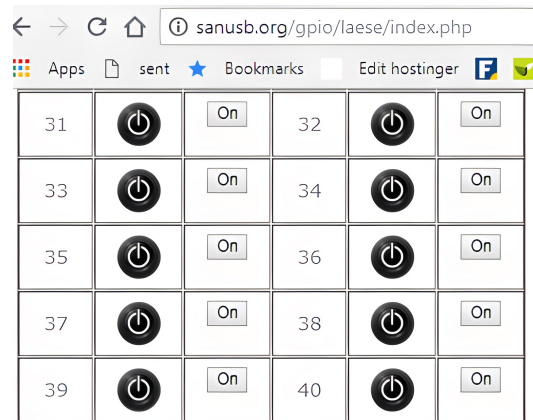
sanusb.org/gpio/laese/index.php

Apps sent Bookmarks Edit hostinger

| 31 | | On | 32 | | On |
|---|---|---|---|---|---|
| 33 | | On | 34 | | On |
| 35 | | On | 36 | | On |
| 37 | | On | 38 | | On |
| 39 | | On | 40 | | On |